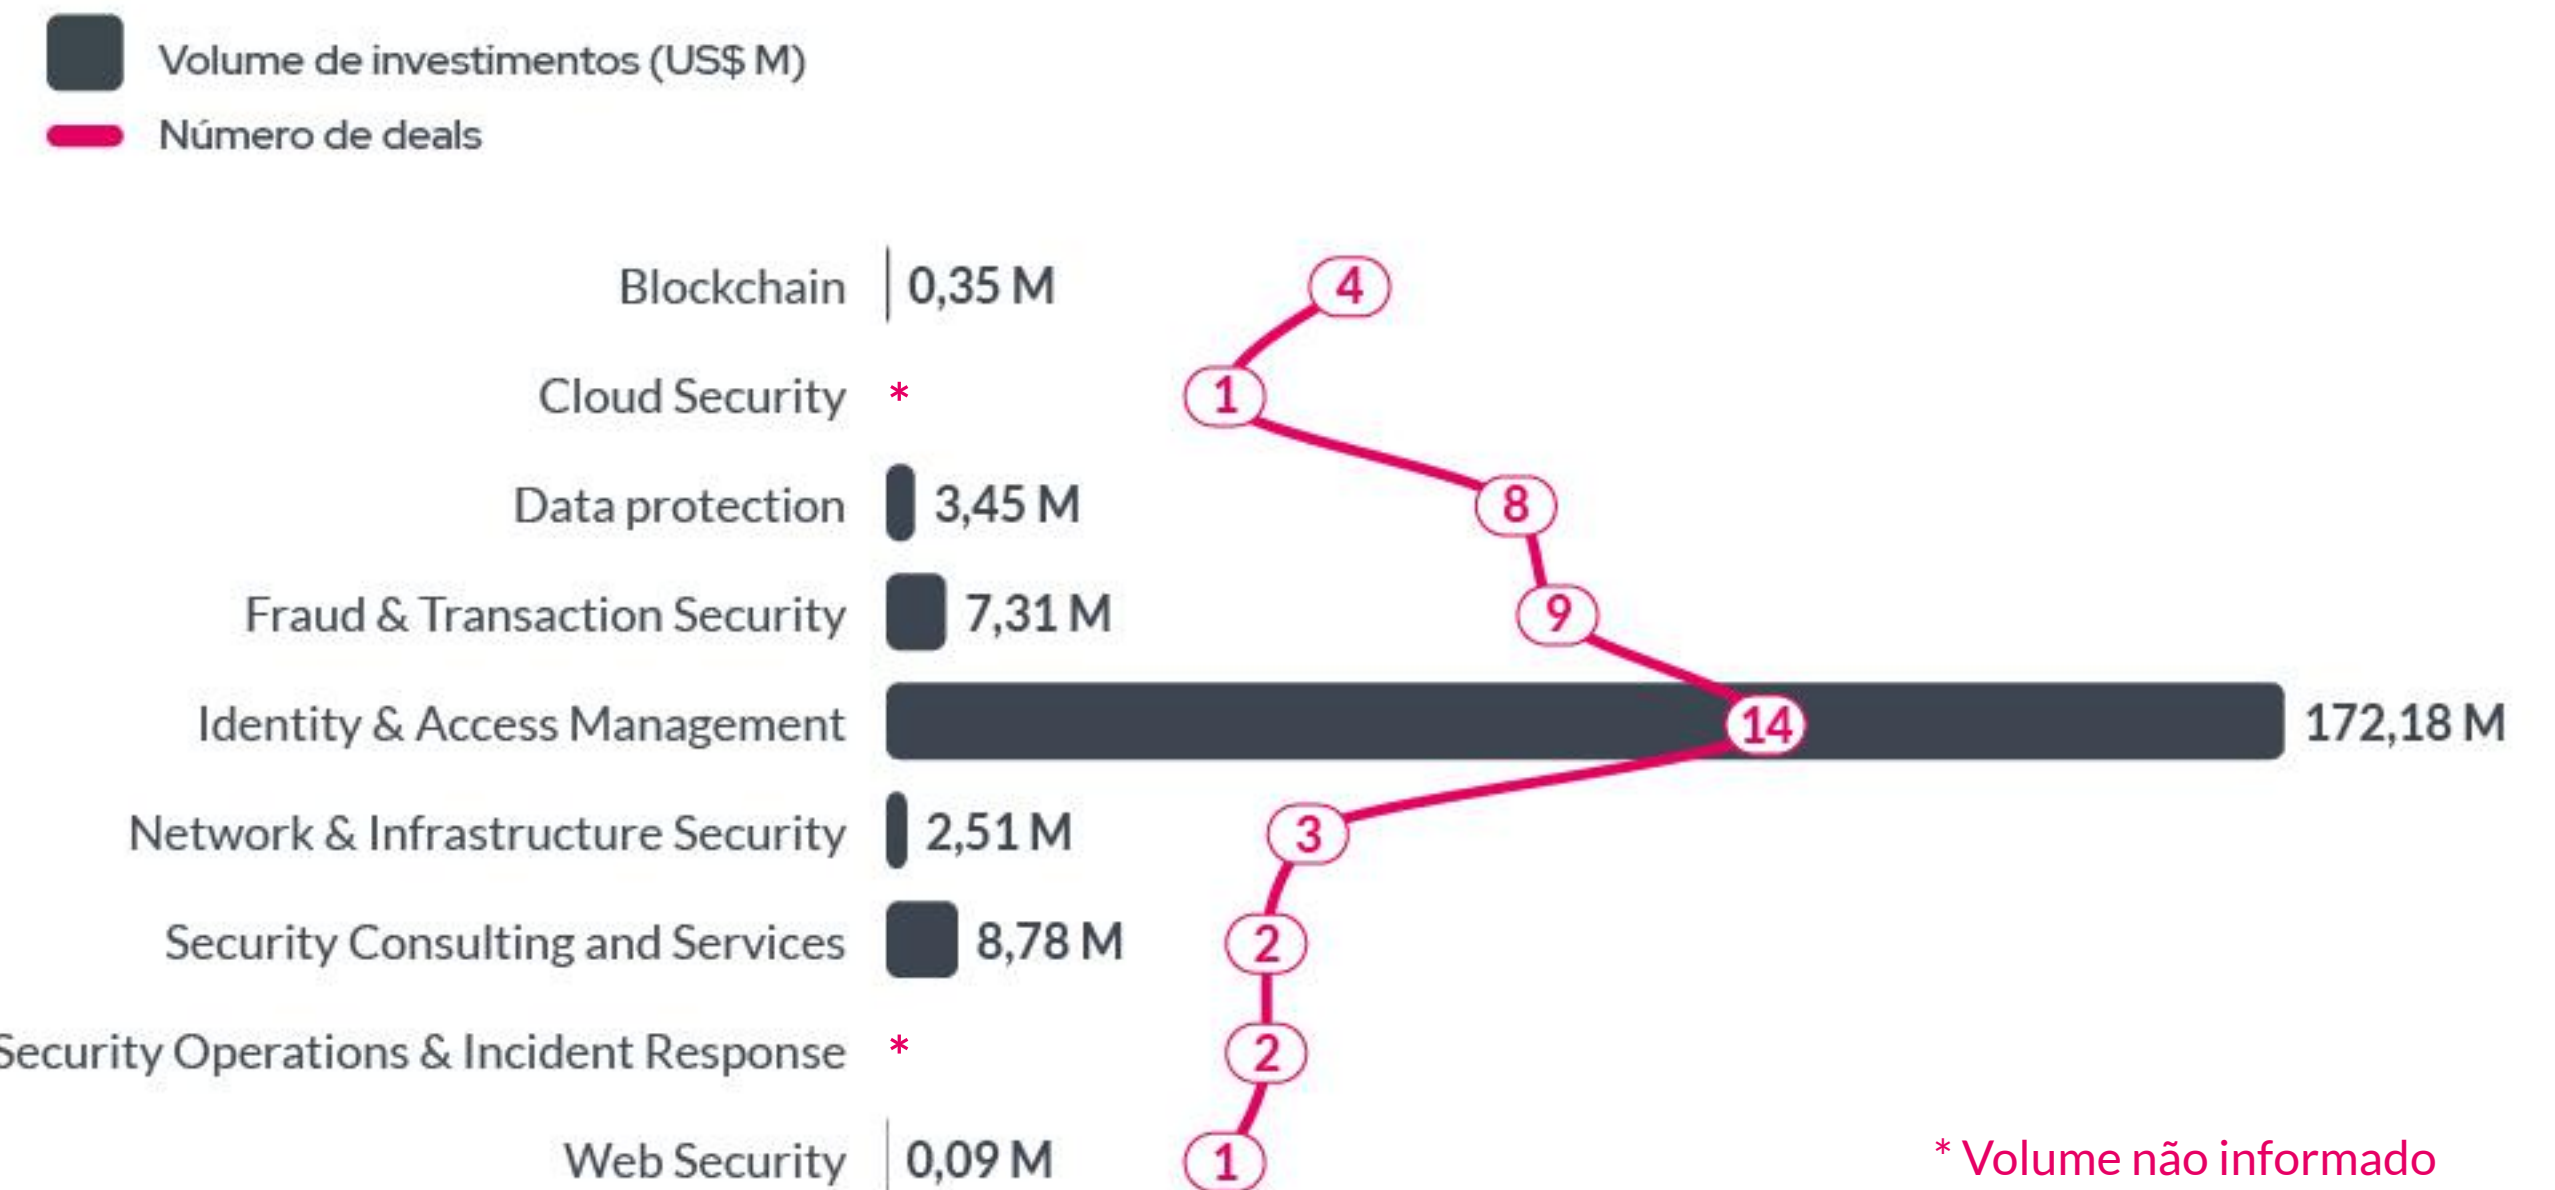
Volume de investimentos (US$ M)
Número de deals

| Categoria | Volume de investimentos (US$ M) | Número de deals |
|---|---|---|
| Blockchain | 0,35 M | 4 |
| Cloud Security | * | 1 |
| Data protection | 3,45 M | 8 |
| Fraud & Transaction Security | 7,31 M | 9 |
| Identity & Access Management | 172,18 M | 14 |
| Network & Infrastructure Security | 2,51 M | 3 |
| Security Consulting and Services | 8,78 M | 2 |
| Security Operations & Incident Response | * | 2 |
| Web Security | 0,09 M | 1 |

* Volume não informado